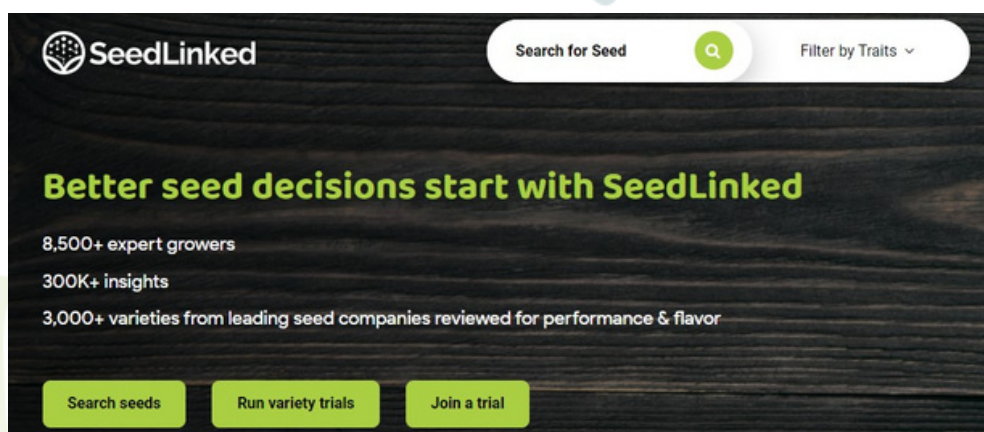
SeedLinked

Search for Seed

Filter by Traits

Better seed decisions start with SeedLinked

8,500+ expert growers

300K+ insights

3,000+ varieties from leading seed companies reviewed for performance & flavor

Search seeds

Run variety trials

Join a trial